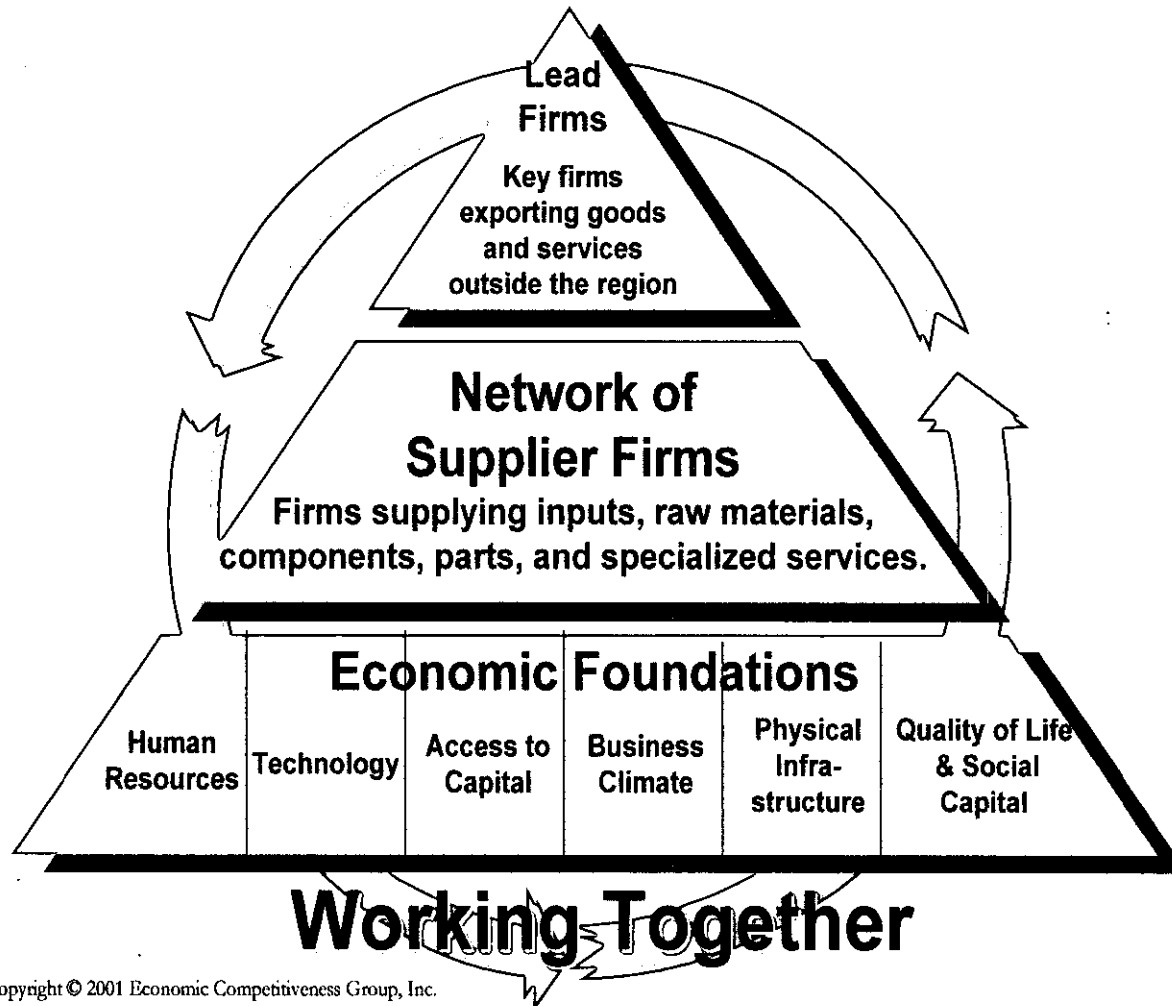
Lead Firms

Key firms exporting goods and services outside the region

Network of Supplier Firms

Firms supplying inputs, raw materials, components, parts, and specialized services.

Economic Foundations

| Human Resources | Technology | Access to Capital | Business Climate | Physical Infra-structure | Quality of Life & Social Capital |
|---|---|---|---|---|---|

Working Together

opyright © 2001 Economic Competitiveness Group, Inc.